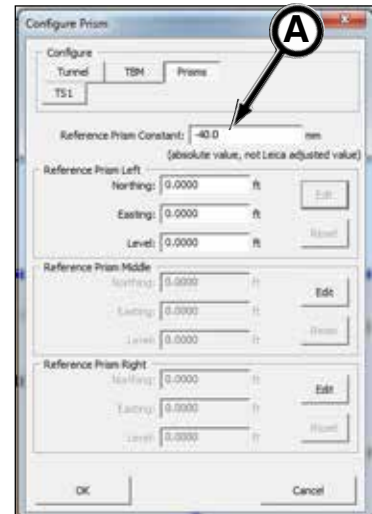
Configure Prism

A

Configure

Tunnel TBM Prisms

TS1

Reference Prism Constant: -40.0 mm

(absolute value, not Leica adjusted value)

Reference Prism Left

Northing: 0.0000 ft

Easting: 0.0000 ft

Level: 0.0000 ft

Edit

Reset

Reference Prism Middle

Northing: 0.0000 ft

Easting: 0.0000 ft

Level: 0.0000 ft

Edit

Reset

Reference Prism Right

Northing: 0.0000 ft

Easting: 0.0000 ft

Level: 0.0000 ft

Edit

Reset

OK

Cancel